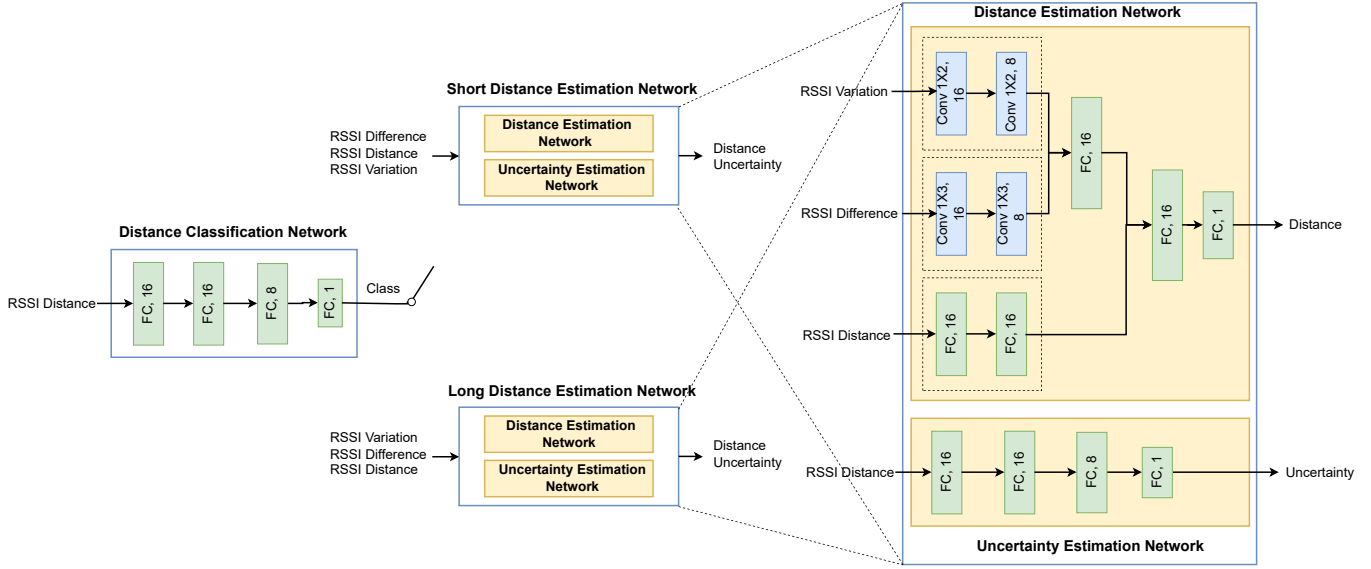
Distance Classification Network

RSSI Distance

FC, 16

FC, 16

FC, 8

FC, 1

Class

Short Distance Estimation Network

RSSI Difference
RSSI Distance
RSSI Variation

Distance Estimation Network

Uncertainty Estimation Network

Distance
Uncertainty

Long Distance Estimation Network

RSSI Variation
RSSI Difference
RSSI Distance

Distance Estimation Network

Uncertainty Estimation Network

Distance
Uncertainty

Distance Estimation Network

RSSI Variation

Conv 1X2, 16

Conv 1X2, 8

RSSI Difference

Conv 1X3, 16

Conv 1X3, 8

FC, 16

FC, 16

FC, 1

Distance

RSSI Distance

FC, 16

FC, 16

RSSI Distance

FC, 16

FC, 16

FC, 8

FC, 1

Uncertainty

Uncertainty Estimation Network